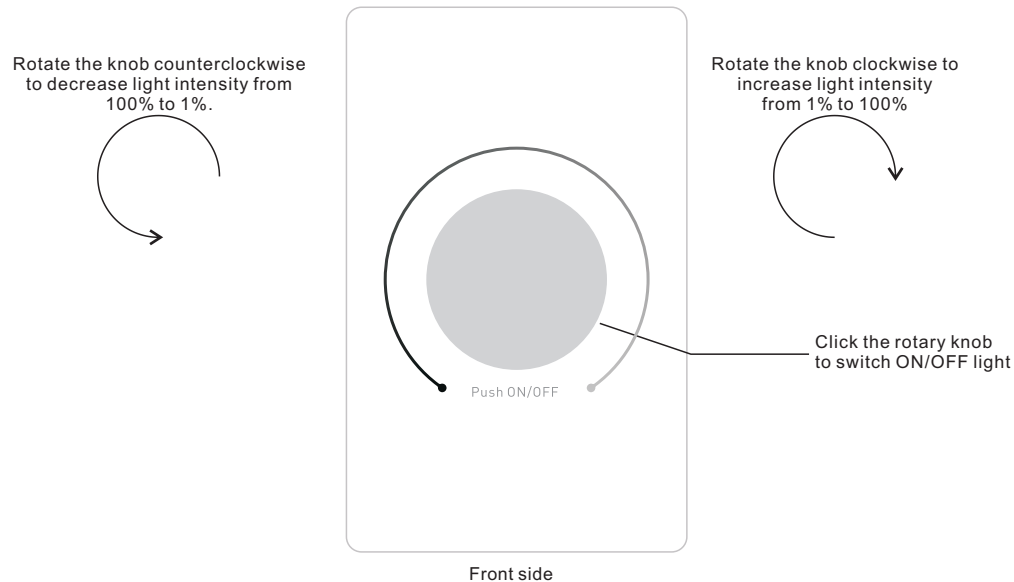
Rotate the knob counterclockwise to decrease light intensity from 100% to 1%.

Rotate the knob clockwise to increase light intensity from 1% to 100%

Push ON/OFF

Click the rotary knob to switch ON/OFF light

Front side